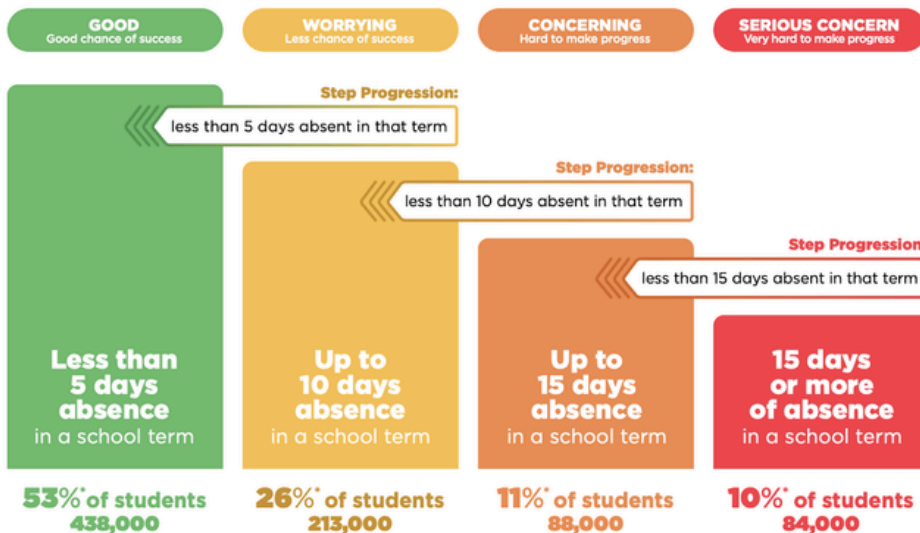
GOOD
Good chance of success

WORRYING
Less chance of success

CONCERNING
Hard to make progress

SERIOUS CONCERN
Very hard to make progress

Step Progression:
less than 5 days absent in that term

Step Progression:
less than 10 days absent in that term

Step Progression
less than 15 days absent in that term

Less than 5 days absence
in a school term

Up to 10 days absence
in a school term

Up to 15 days absence
in a school term

15 days or more of absence
in a school term

53%* of students
438,000

26%* of students
213,000

11%* of students
88,000

10%* of students
84,000